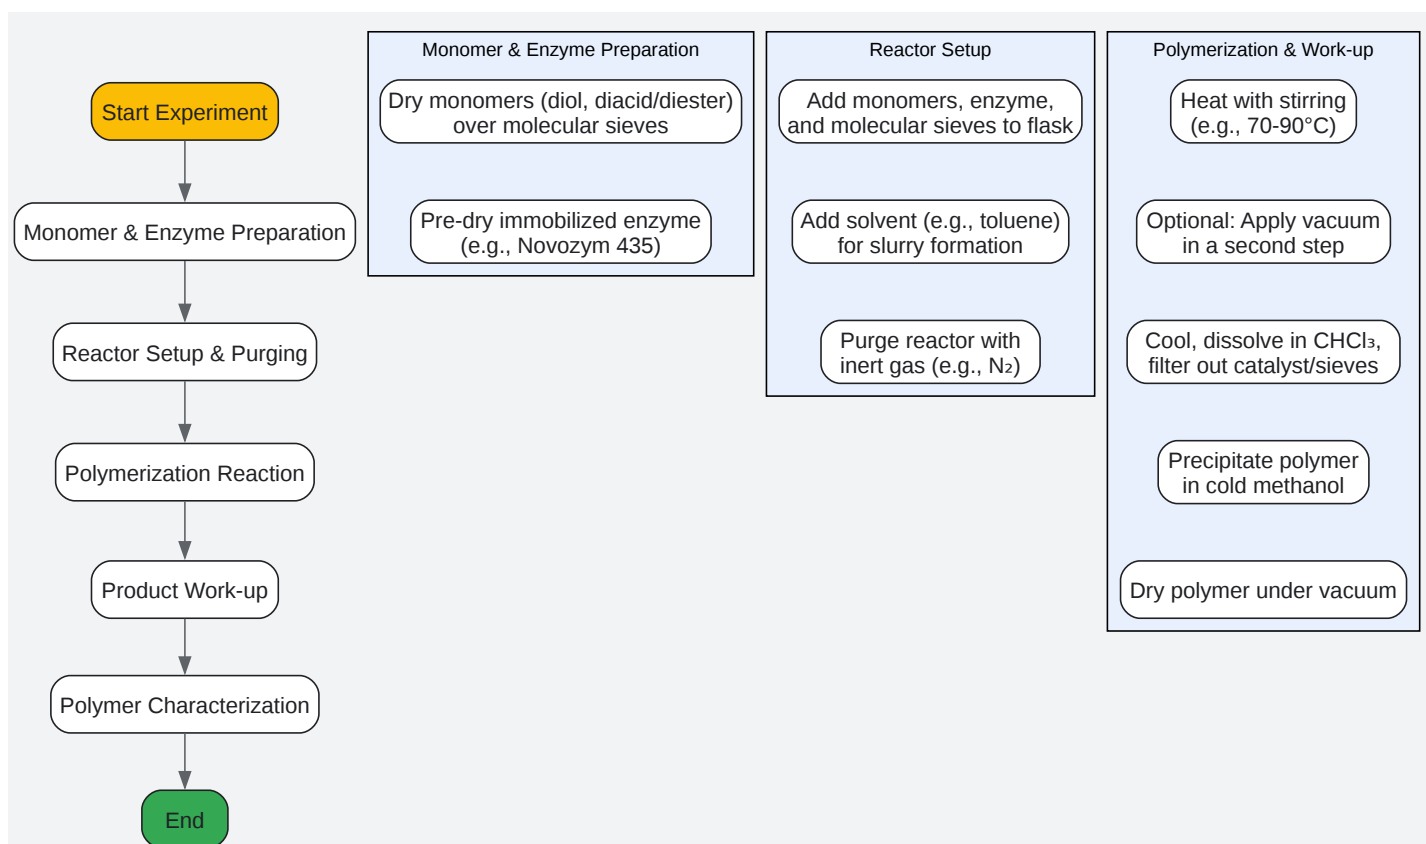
Start Experiment

Monomer & Enzyme Preparation

Reactor Setup & Purging

Polymerization Reaction

Product Work-up

Polymer Characterization

End

Monomer & Enzyme Preparation

Dry monomers (diol, diacid/diester) over molecular sieves

Pre-dry immobilized enzyme (e.g., Novozym 435)

Reactor Setup

Add monomers, enzyme, and molecular sieves to flask

Add solvent (e.g., toluene) for slurry formation

Purge reactor with inert gas (e.g., $N_2$)

Polymerization & Work-up

Heat with stirring (e.g., 70-90°C)

Optional: Apply vacuum in a second step

Cool, dissolve in $CHCl_3$, filter out catalyst/sieves

Precipitate polymer in cold methanol

Dry polymer under vacuum